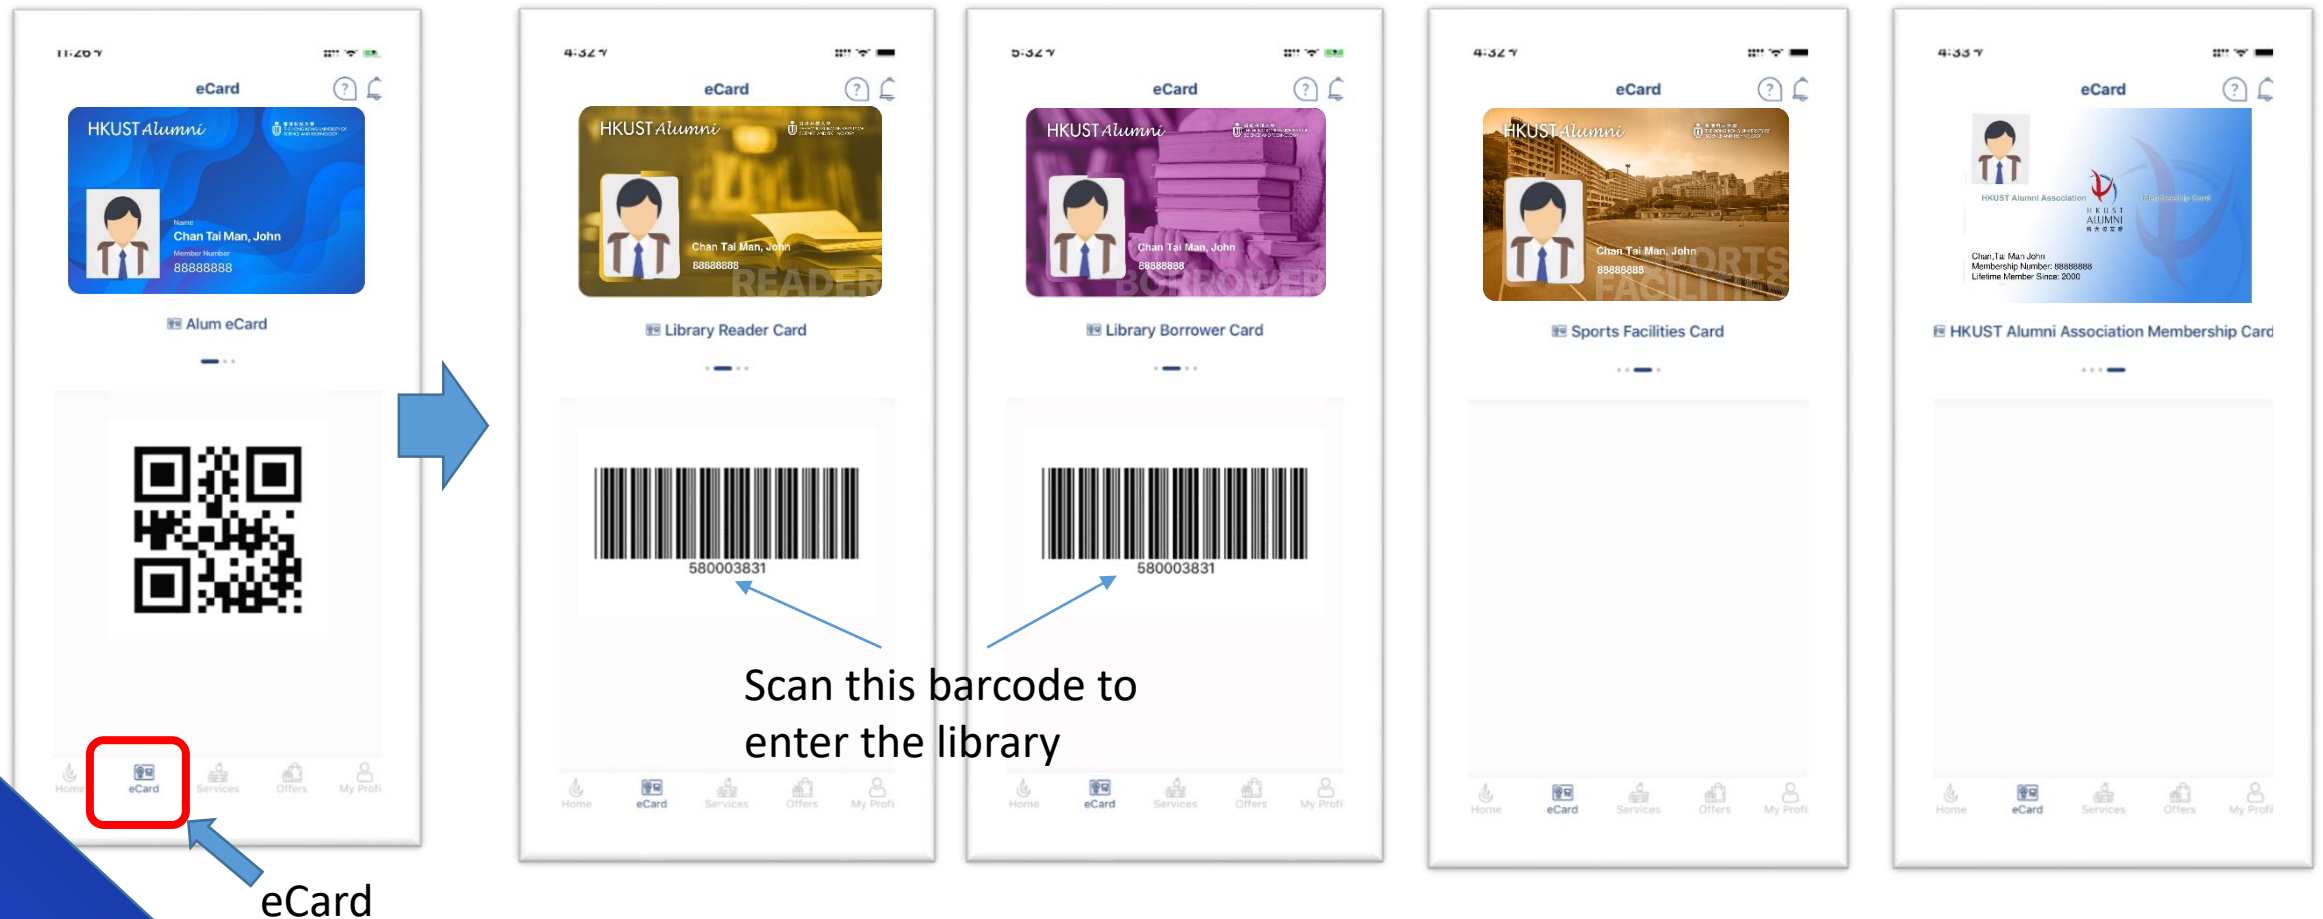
11:26

eCard

HKUST Alumni

Name
Chan Tai Man, John
Member Number
88888888

Alum eCard

Home eCard Services Offers My Profi

eCard

4:32

eCard

HKUST Alumni

Chan Tai Man, John
88888888
READER

Library Reader Card

580003831

Home eCard Services Offers My Profi

5:32

eCard

HKUST Alumni

Chan Tai Man, John
88888888
BORROWER

Library Borrower Card

580003831

Home eCard Services Offers My Profi

Scan this barcode to enter the library

4:32

eCard

HKUST Alumni

Chan Tai Man, John
88888888
SPORTS FACILITIES

Sports Facilities Card

Home eCard Services Offers My Profi

4:33

eCard

HKUST Alumni Association
HKUST ALUMNI
Chan,Tai Man John
Membership Number: 88888888
Lifetime Member Since: 2000

HKUST Alumni Association Membership Card

Home eCard Services Offers My Profi